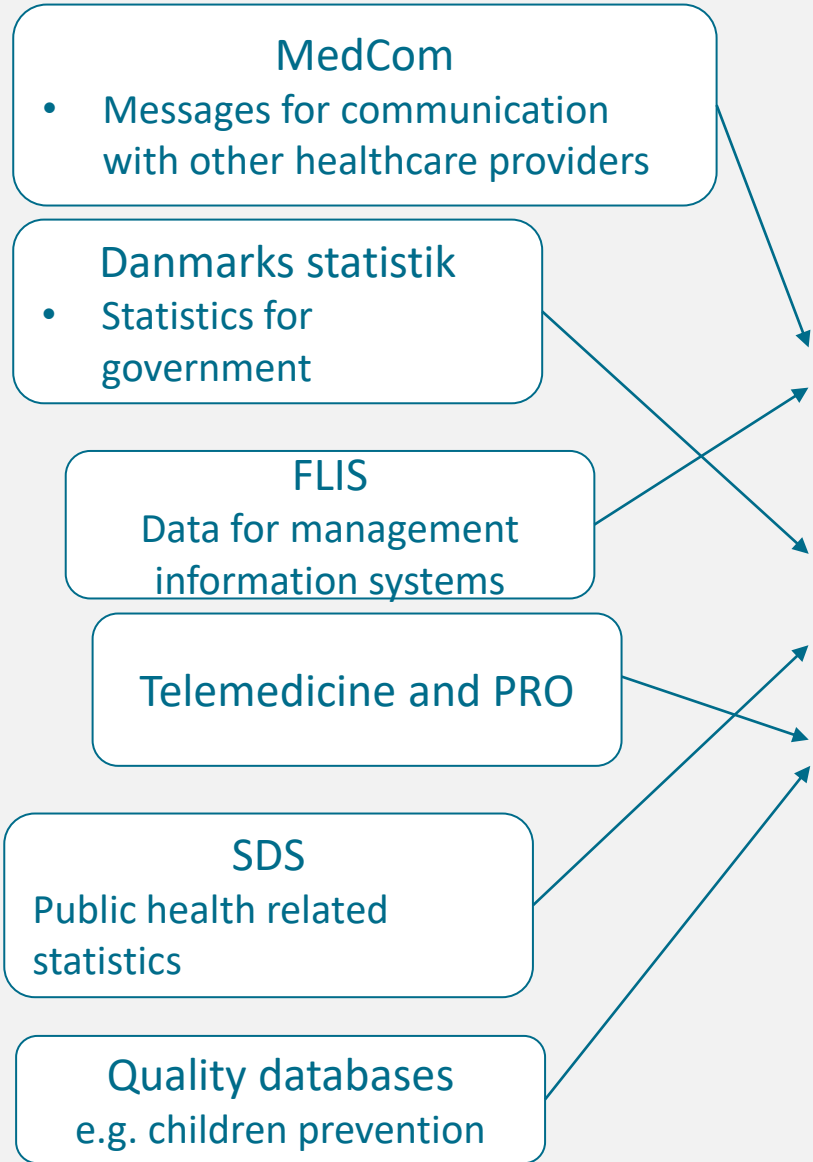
MedCom

- Messages for communication with other healthcare providers

Danmarks statistik

- Statistics for government

FLIS
Data for management information systems

Telemedicine and PRO

SDS
Public health related statistics

Quality databases
e.g. children prevention